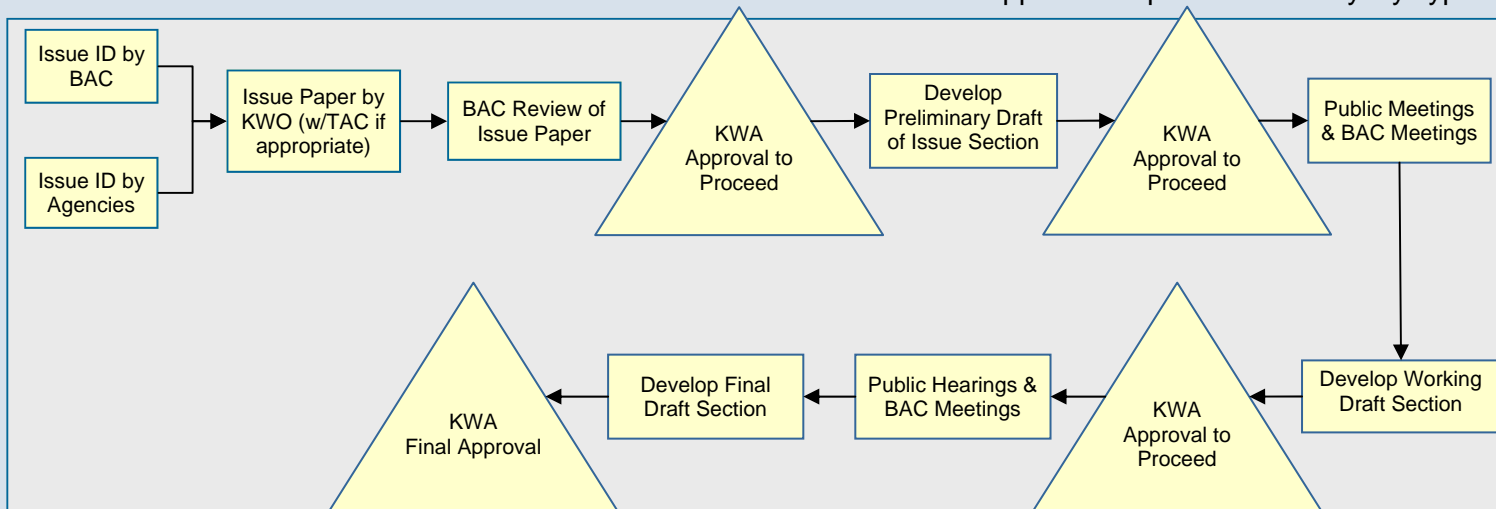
Issue ID by BAC

Issue ID by Agencies

Issue Paper by KWO (w/TAC if appropriate)

BAC Review of Issue Paper

KWA Approval to Proceed

Develop Preliminary Draft of Issue Section

KWA Approval to Proceed

Public Meetings & BAC Meetings

Develop Working Draft Section

KWA Approval to Proceed

Public Hearings & BAC Meetings

Develop Final Draft Section

KWA Final Approval